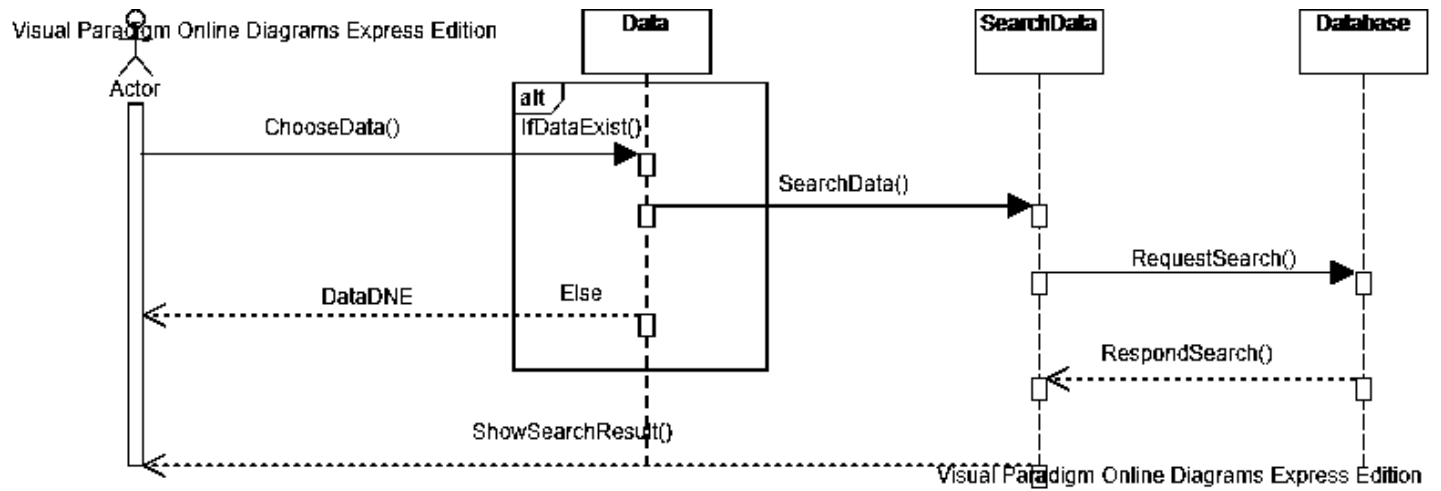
Visual Paradigm Online Diagrams Express Edition

Actor

Data

SearchData

Database

alt

IfDataExist()

ChooseData()

SearchData()

RequestSearch()

DataDNE

Else

RespondSearch()

ShowSearchResult()

Visual Paradigm Online Diagrams Express Edition